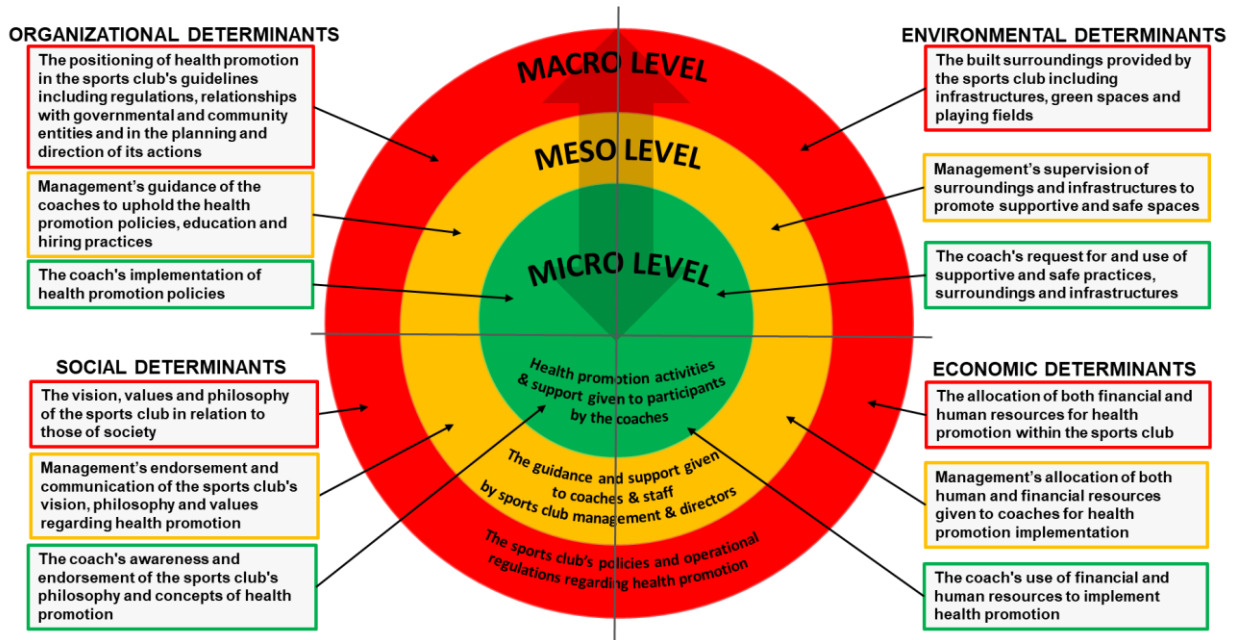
ORGANIZATIONAL DETERMINANTS

The positioning of health promotion in the sports club's guidelines including regulations, relationships with governmental and community entities and in the planning and direction of its actions

Management's guidance of the coaches to uphold the health promotion policies, education and hiring practices

The coach's implementation of health promotion policies

MACRO LEVEL

MESO LEVEL

MICRO LEVEL

ENVIRONMENTAL DETERMINANTS

The built surroundings provided by the sports club including infrastructures, green spaces and playing fields

Management's supervision of surroundings and infrastructures to promote supportive and safe spaces

The coach's request for and use of supportive and safe practices, surroundings and infrastructures

SOCIAL DETERMINANTS

The vision, values and philosophy of the sports club in relation to those of society

Management's endorsement and communication of the sports club's vision, philosophy and values regarding health promotion

The coach's awareness and endorsement of the sports club's philosophy and concepts of health promotion

Health promotion activities & support given to participants by the coaches

The guidance and support given to coaches & staff by sports club management & directors

The sports club's policies and operational regulations regarding health promotion

ECONOMIC DETERMINANTS

The allocation of both financial and human resources for health promotion within the sports club

Management's allocation of both human and financial resources given to coaches for health promotion implementation

The coach's use of financial and human resources to implement health promotion